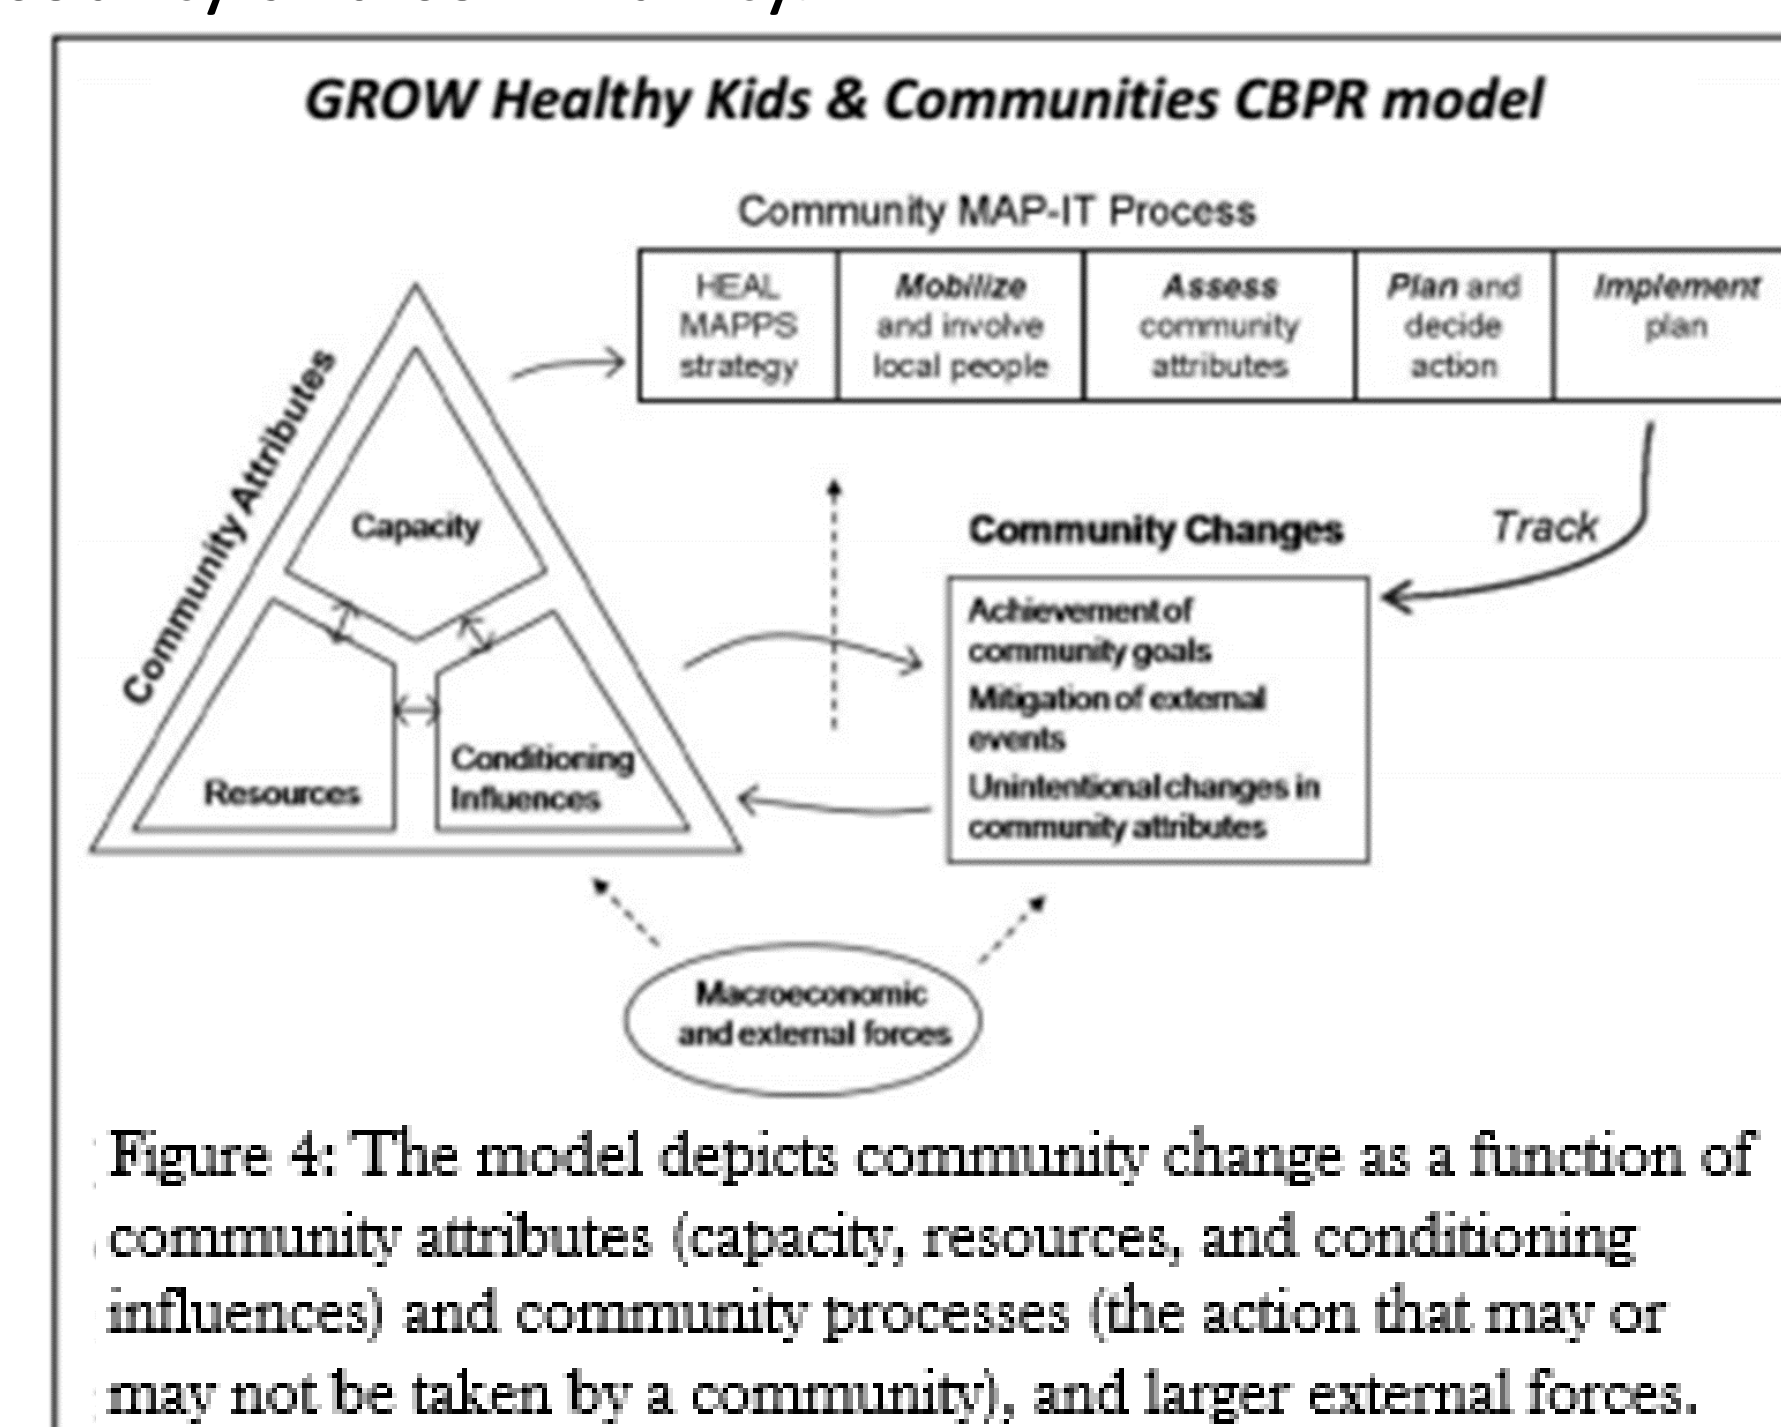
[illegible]

GROW Healthy Kids & Communities CBPR model

Community MAP-IT Process

| HEAL MAPPS strategy | Mobilize and involve local people | Assess community attributes | Plan and decide action | Implement plan |
|---|---|---|---|---|

Community Attributes

Capacity

Resources

Conditioning Influences

Track

Community Changes

Achievement of community goals
Mitigation of external events
Unintentional changes in community attributes

Macroeconomic and external forces

Figure 4: The model depicts community change as a function of community attributes (capacity, resources, and conditioning influences) and community processes (the action that may or may not be taken by a community), and larger external forces.